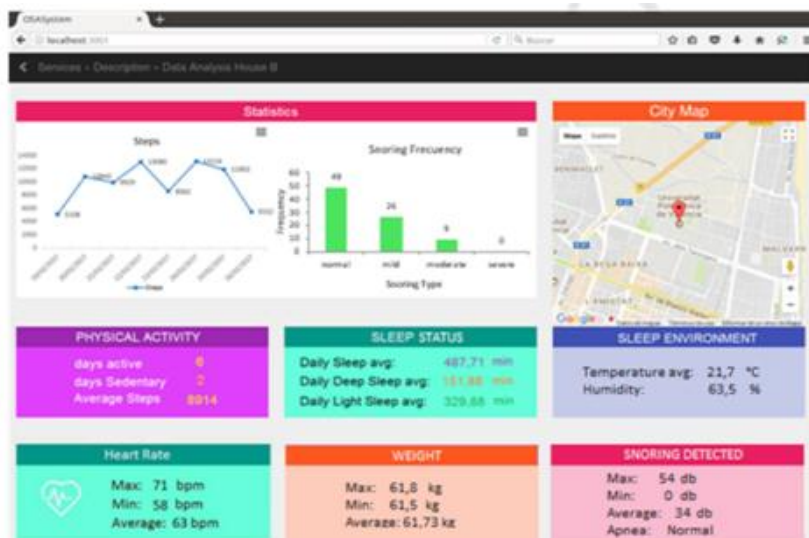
OSASystem

localhost:3001

Buscar

Services › Description › Data Analysis House 8

Statistics

Steps

Steps

Snoring Frecuency

Frequency

49

26

9

0

normal

mild

moderate

severe

Snoring Type

City Map

Mapa

Satélite

Google

PHYSICAL ACTIVITY

days active 6

days Sedentary 2

Average Steps 8914

SLEEP STATUS

Daily Sleep avg: 487,71 min

Daily Deep Sleep avg: 151,88 min

Daily Light Sleep avg: 329,88 min

SLEEP ENVIRONMENT

Temperature avg: 21,7 °C

Humidity: 63,5 %

Heart Rate

Max: 71 bpm

Min: 58 bpm

Average: 63 bpm

WEIGHT

Max: 61,8 kg

Min: 61,5 kg

Average: 61,73 kg

SNORING DETECTED

Max: 54 db

Min: 0 db

Average: 34 db

Apnea: Normal